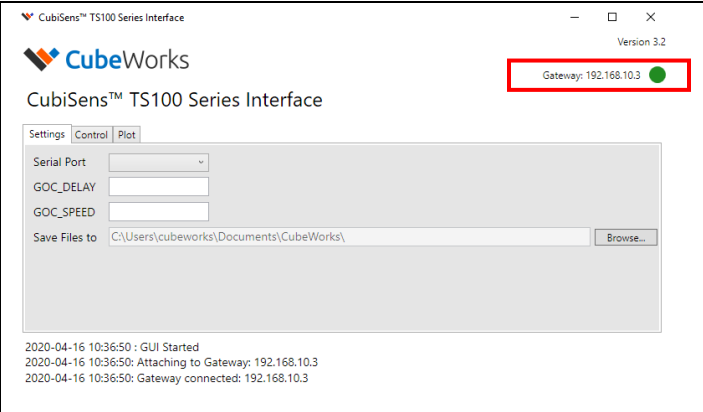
CubiSens™ TS100 Series Interface

Version 3.2

CubeWorks

Gateway: 192.168.10.3

CubiSens™ TS100 Series Interface

Settings | Control | Plot

Serial Port

GOC_DELAY

GOC_SPEED

Save Files to C:\Users\cubeworks\Documents\CubeWorks\ Browse...

2020-04-16 10:36:50 : GUI Started
2020-04-16 10:36:50: Attaching to Gateway: 192.168.10.3
2020-04-16 10:36:50: Gateway connected: 192.168.10.3